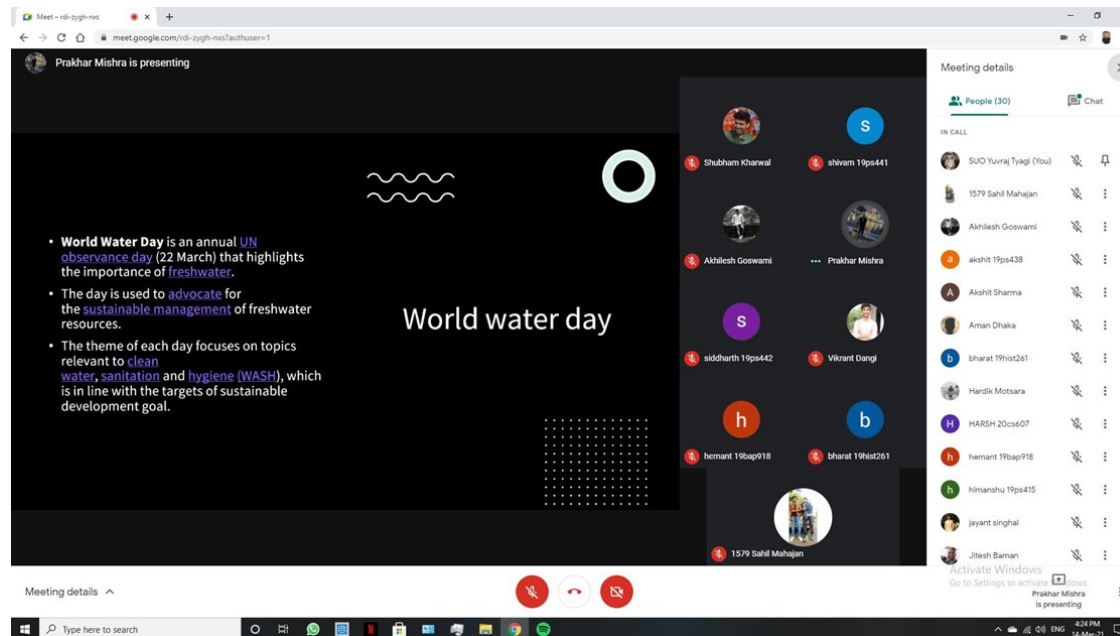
Meet – rdi-zygh-nxs
meet.google.com/rdi-zygh-nxs?authuser=1

Prakhar Mishra is presenting

• **World Water Day** is an annual UN observance day (22 March) that highlights the importance of freshwater.
• The day is used to advocate for the sustainable management of freshwater resources.
• The theme of each day focuses on topics relevant to clean water, sanitation and hygiene (WASH), which is in line with the targets of sustainable development goal.

World water day

Shubham Kharwal
S
shivam 19ps441
Akhilesh Goswami
Prakhar Mishra
S
siddharth 19ps442
Vikrant Dangi
h
hemant 19bap918
b
bharat 19hist261
1579 Sahil Mahajan

Meeting details
People (30)
Chat
IN CALL
SUO Yuvraj Tyagi (You)
1579 Sahil Mahajan
Akhilesh Goswami
a
akshit 19ps438
A
Akshit Sharma
Aman Dhaka
b
bharat 19hist261
Hardik Motsara
H
HARSH 20cs607
h
hemant 19bap918
h
himanshu 19ps415
jayant singhal
Jitesh Baman

Activate Windows
Go to Settings to activate Windows.
Prakhar Mishra is presenting

Meeting details

Type here to search
ENG
4:24 PM
14-Mar-21